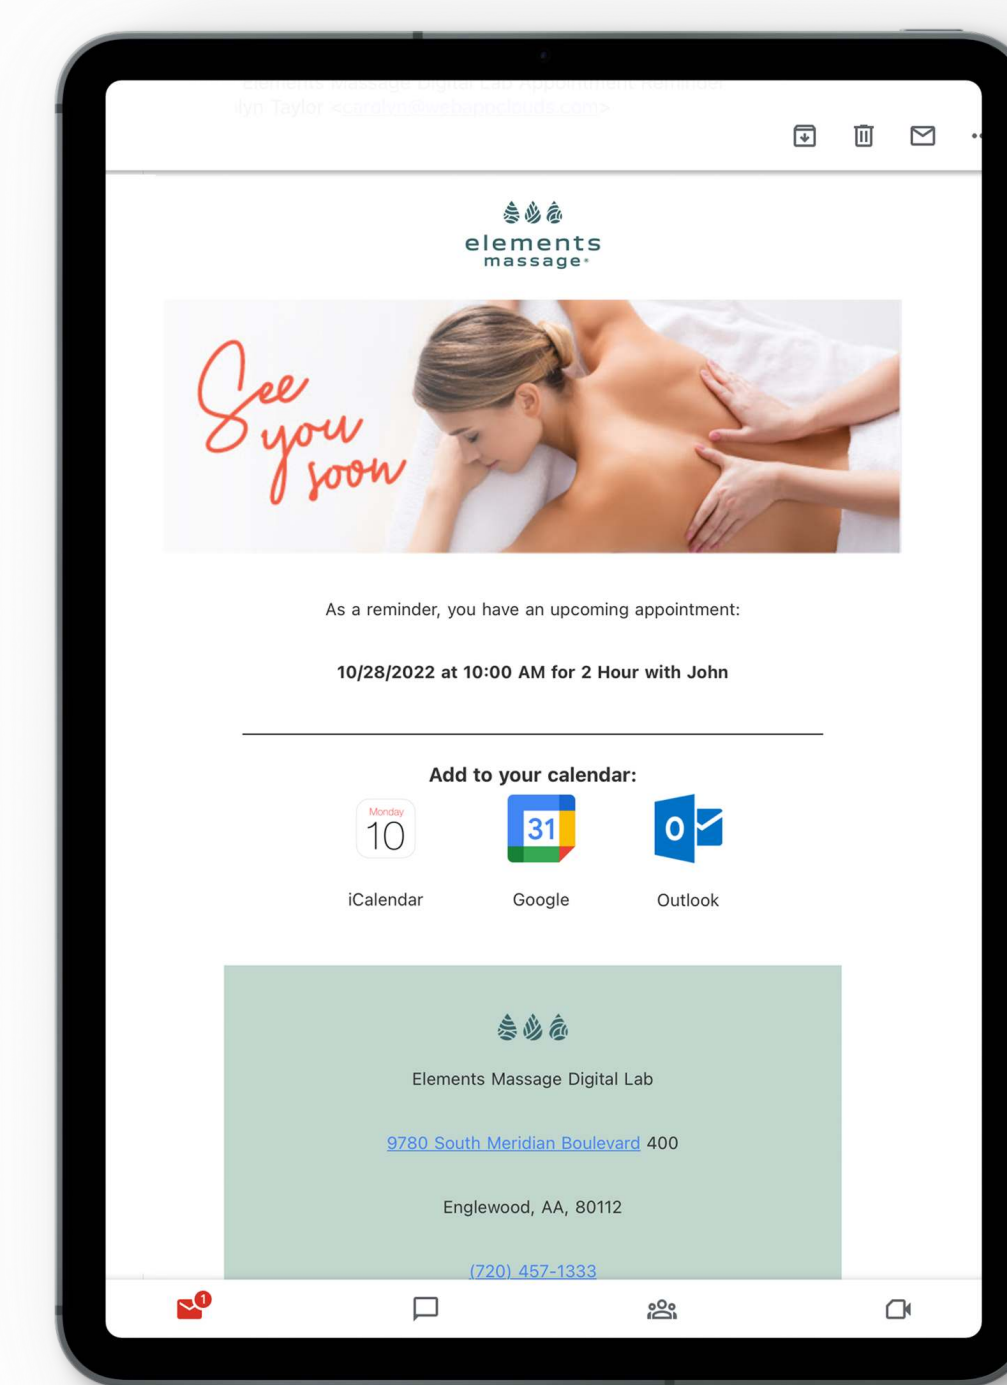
Elements Massage Digital Lab Appointment Reminder
lyn Taylor <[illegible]>

elements massage

See you soon

As a reminder, you have an upcoming appointment:

10/28/2022 at 10:00 AM for 2 Hour with John

Add to your calendar:

Monday 10
iCalendar

31
Google

Outlook

Elements Massage Digital Lab

9780 South Meridian Boulevard 400

Englewood, AA, 80112

(720) 457-1333

1